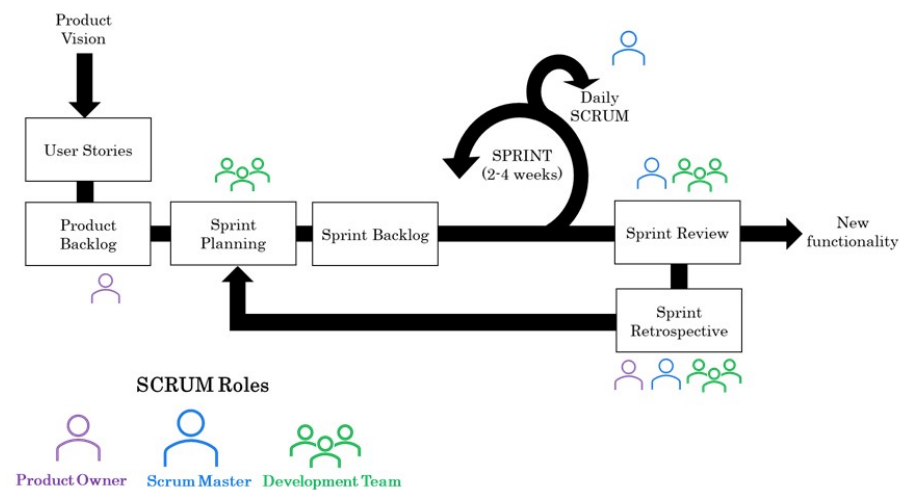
Product Vision

User Stories

Product Backlog

Sprint Planning

Sprint Backlog

Daily SCRUM

SPRINT (2-4 weeks)

Sprint Review

New functionality

Sprint Retrospective

SCRUM Roles

Product Owner

Scrum Master

Development Team